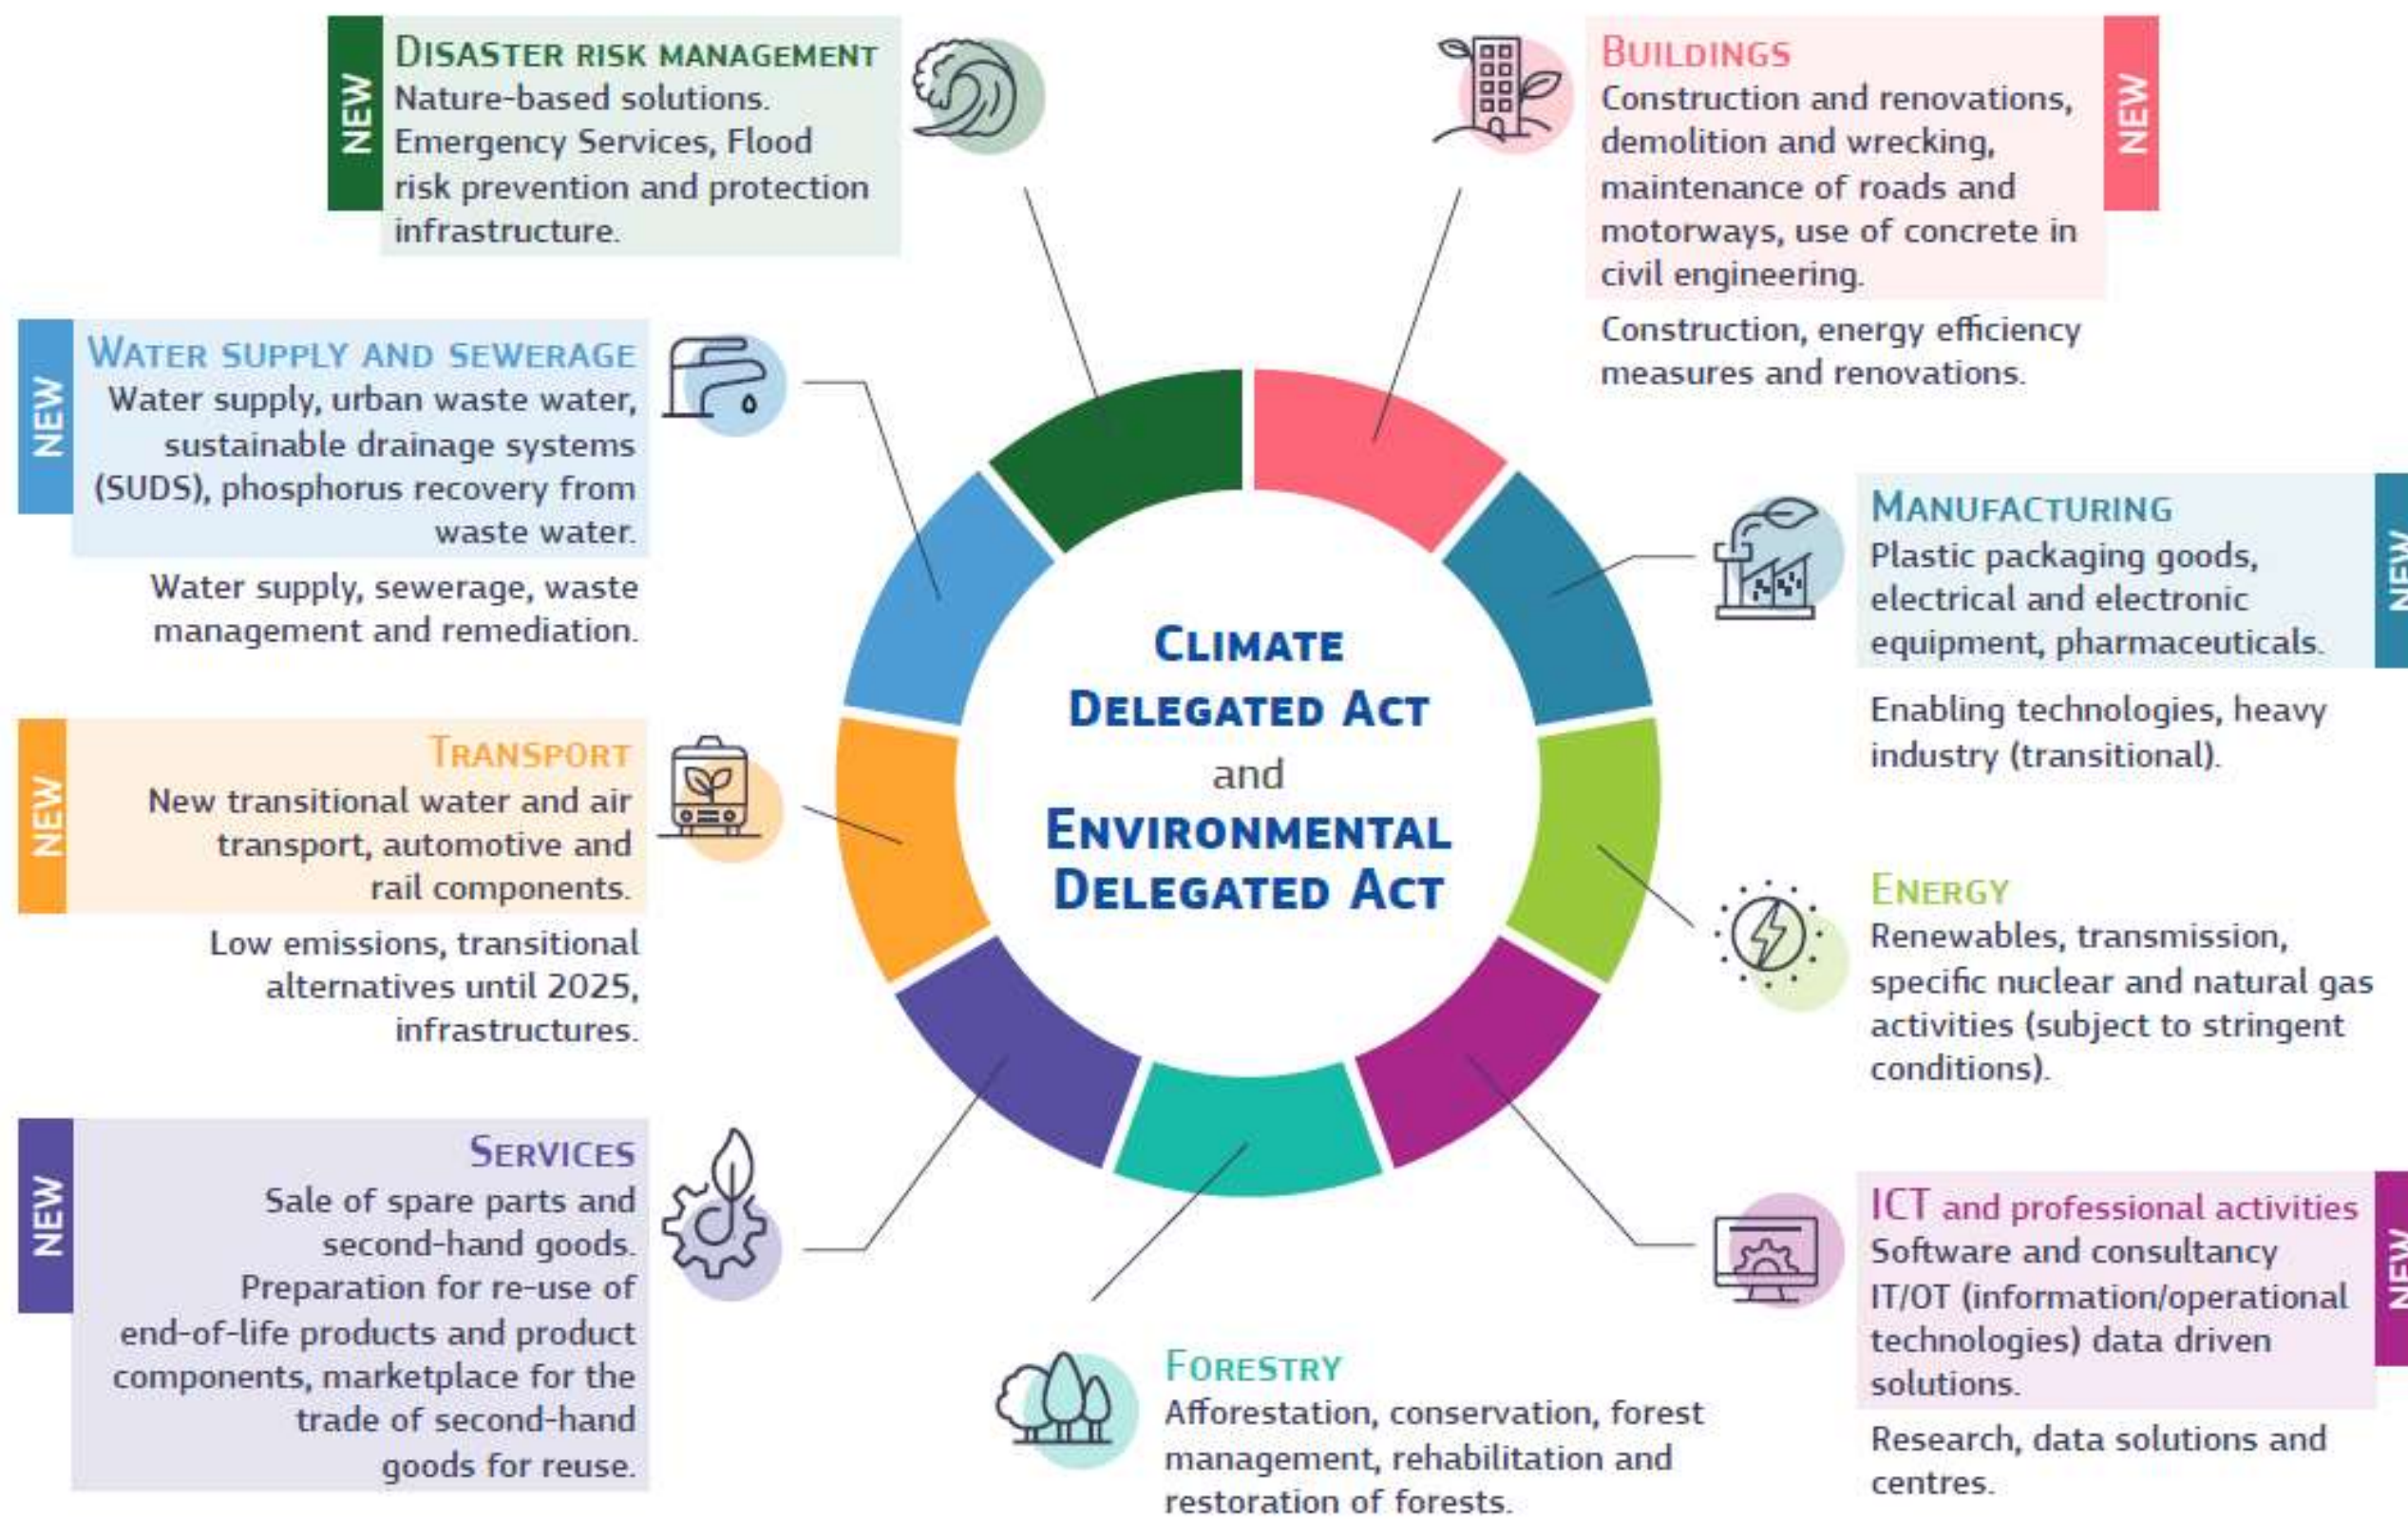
NEW

DISASTER RISK MANAGEMENT
Nature-based solutions. Emergency Services, Flood risk prevention and protection infrastructure.

BUILDINGS
Construction and renovations, demolition and wrecking, maintenance of roads and motorways, use of concrete in civil engineering.

NEW

Construction, energy efficiency measures and renovations.

NEW

WATER SUPPLY AND SEWERAGE
Water supply, urban waste water, sustainable drainage systems (SUDS), phosphorus recovery from waste water.

Water supply, sewerage, waste management and remediation.

MANUFACTURING
Plastic packaging goods, electrical and electronic equipment, pharmaceuticals.

NEW

Enabling technologies, heavy industry (transitional).

CLIMATE DELEGATED ACT and ENVIRONMENTAL DELEGATED ACT

NEW

TRANSPORT
New transitional water and air transport, automotive and rail components.

Low emissions, transitional alternatives until 2025, infrastructures.

ENERGY
Renewables, transmission, specific nuclear and natural gas activities (subject to stringent conditions).

NEW

SERVICES
Sale of spare parts and second-hand goods. Preparation for re-use of end-of-life products and product components, marketplace for the trade of second-hand goods for reuse.

ICT and professional activities
Software and consultancy IT/OT (information/operational technologies) data driven solutions.

NEW

Research, data solutions and centres.

FORESTRY
Afforestation, conservation, forest management, rehabilitation and restoration of forests.